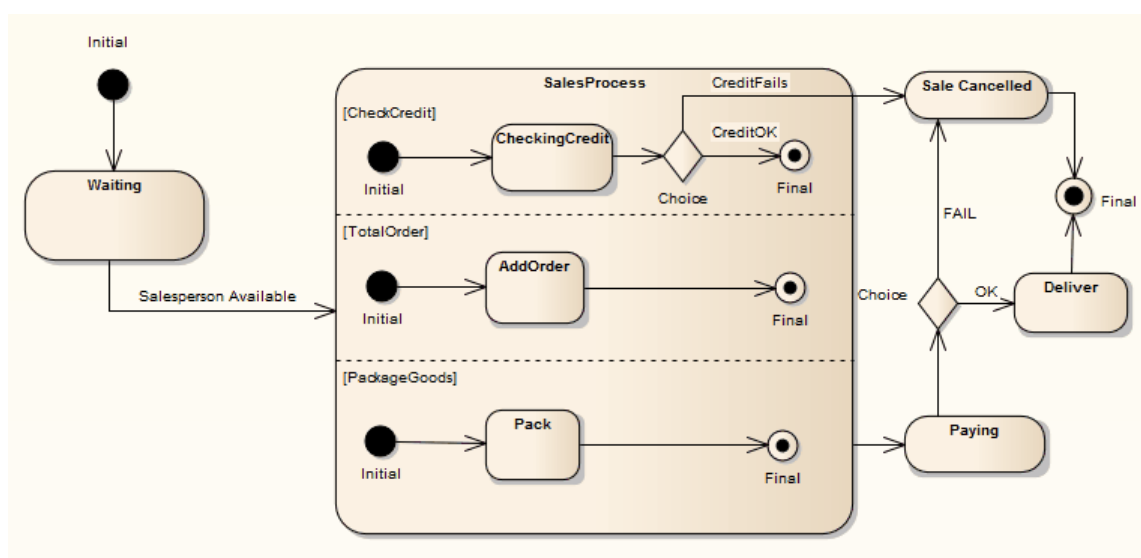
Initial

Waiting

Salesperson Available

SalesProcess

[CheckCredit]

Initial

CheckingCredit

CreditFails

CreditOK

Choice

Final

[TotalOrder]

Initial

AddOrder

Final

[PackageGoods]

Initial

Pack

Final

Sale Cancelled

FAIL

Final

Choice

OK

Deliver

Paying